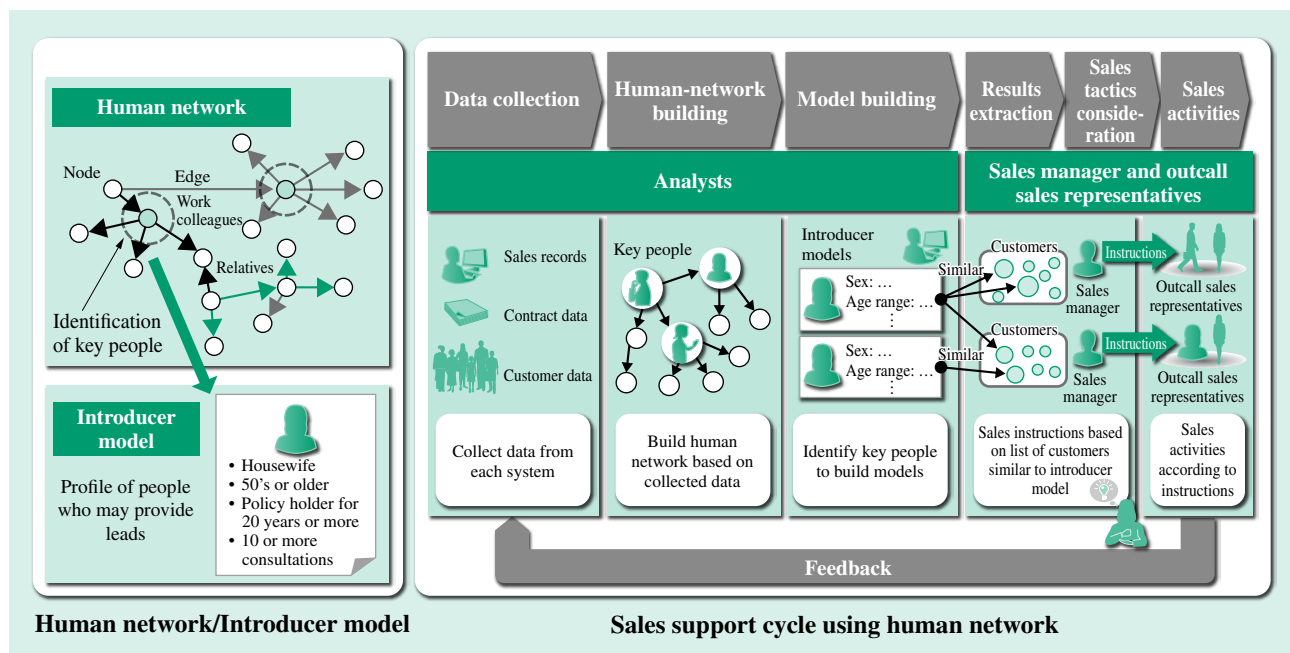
Human network

Node

Edge

Work colleagues

Relatives

Identification of key people

Introducer model

Profile of people who may provide leads

• Housewife
• 50's or older
• Policy holder for 20 years or more
• 10 or more consultations

Human network/Introducer model

Data collection

Human-network building

Model building

Results extraction

Sales tactics consideration

Sales activities

Analysts

Sales manager and outcall sales representatives

Sales records

Contract data

Customer data

Collect data from each system

Key people

Build human network based on collected data

Introducer models

Sex: …
Age range: …
⋮

Sex: …
Age range: …
⋮

Identify key people to build models

Similar

Similar

Customers

Customers

Sales manager

Sales manager

Instructions

Instructions

Outcall sales representatives

Outcall sales representatives

Sales instructions based on list of customers similar to introducer model

Sales activities according to instructions

Feedback

Sales support cycle using human network